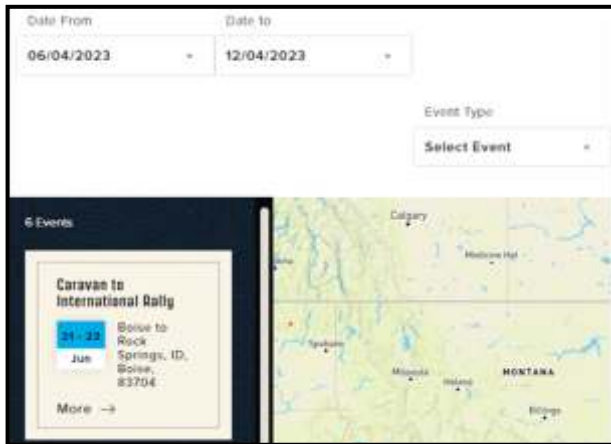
Date From
06/04/2023

Date to
12/04/2023

Event Type
Select Event

6 Events

Caravan to International Rally

21 - 23
Jun

Boise to Rock Springs, ID, Boise, 83704

More →

Calgary
Medicine Hat
Spokane
Missoula
Helena
MONTANA
Billings